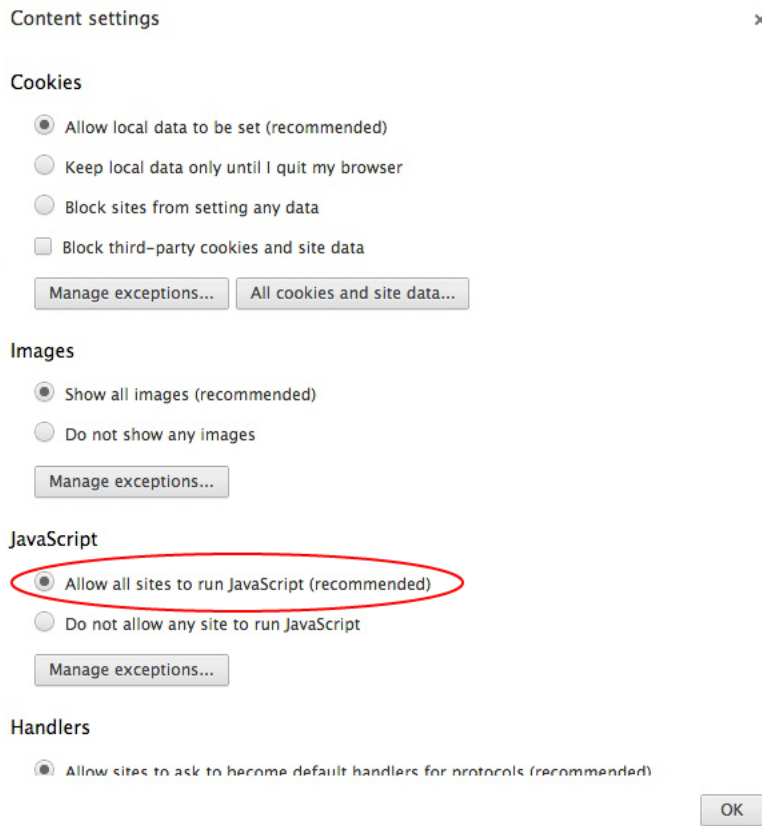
Content settings

×

Cookies

Allow local data to be set (recommended)

Keep local data only until I quit my browser

Block sites from setting any data

Block third-party cookies and site data

Manage exceptions...

All cookies and site data...

Images

Show all images (recommended)

Do not show any images

Manage exceptions...

JavaScript

Allow all sites to run JavaScript (recommended)

Do not allow any site to run JavaScript

Manage exceptions...

Handlers

Allow sites to ask to become default handlers for protocols (recommended)

OK